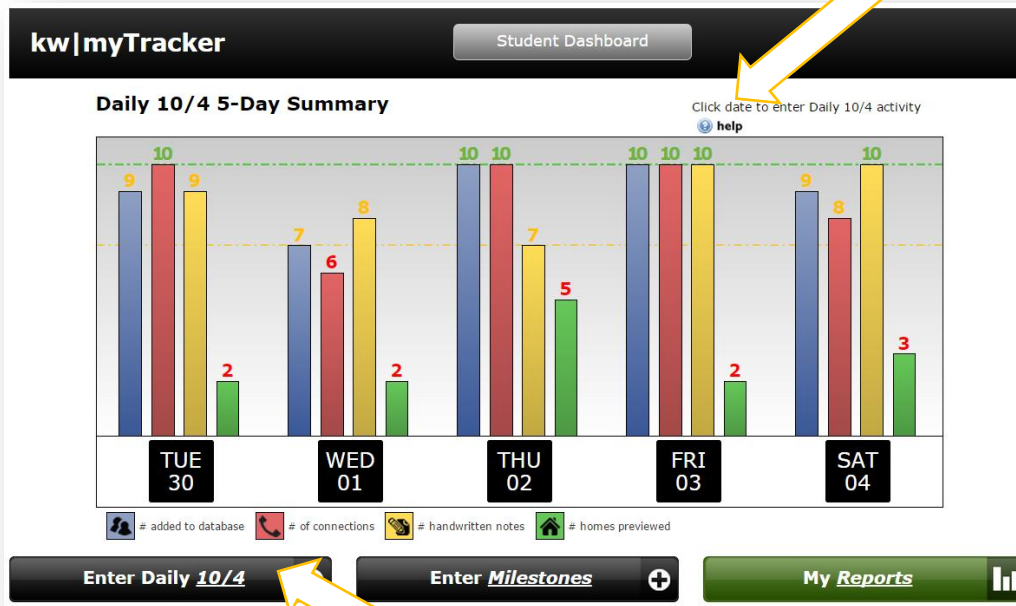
kw|myTracker

Student Dashboard

Daily 10/4 5-Day Summary

Click date to enter Daily 10/4 activity

help

9 10 9 2
7 6 8 2
10 10 7 5
10 10 10 2
9 8 10 3

TUE 30
WED 01
THU 02
FRI 03
SAT 04

# added to database  # of connections  # handwritten notes  # homes previewed

Enter Daily 10/4

Enter Milestones

My Reports